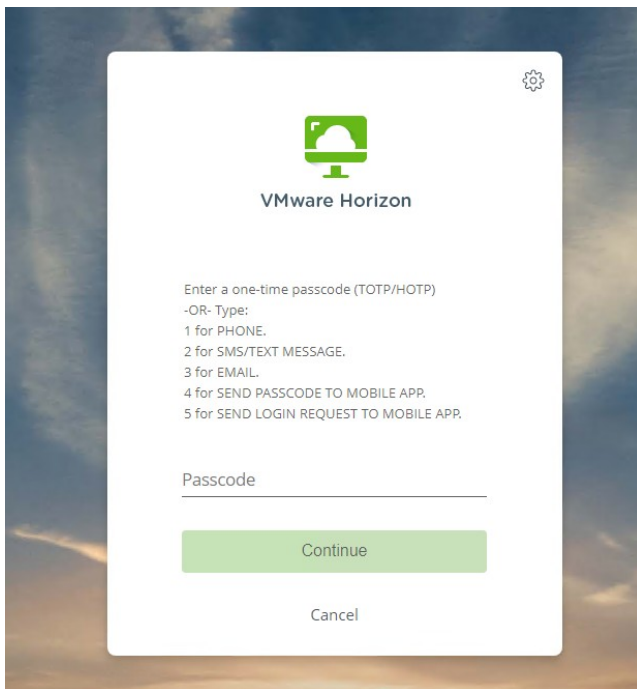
VMware Horizon

Enter a one-time passcode (TOTP/HOTP)
-OR- Type:
1 for PHONE.
2 for SMS/TEXT MESSAGE.
3 for EMAIL.
4 for SEND PASSCODE TO MOBILE APP.
5 for SEND LOGIN REQUEST TO MOBILE APP.

Passcode

Continue

Cancel